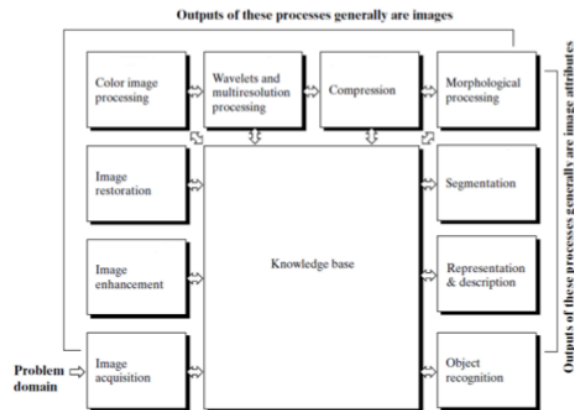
Outputs of these processes generally are images

Color image processing

Wavelets and multiresolution processing

Compression

Morphological processing

Image restoration

Segmentation

Knowledge base

Image enhancement

Representation & description

Problem domain

Image acquisition

Object recognition

Outputs of these processes generally are image attributes